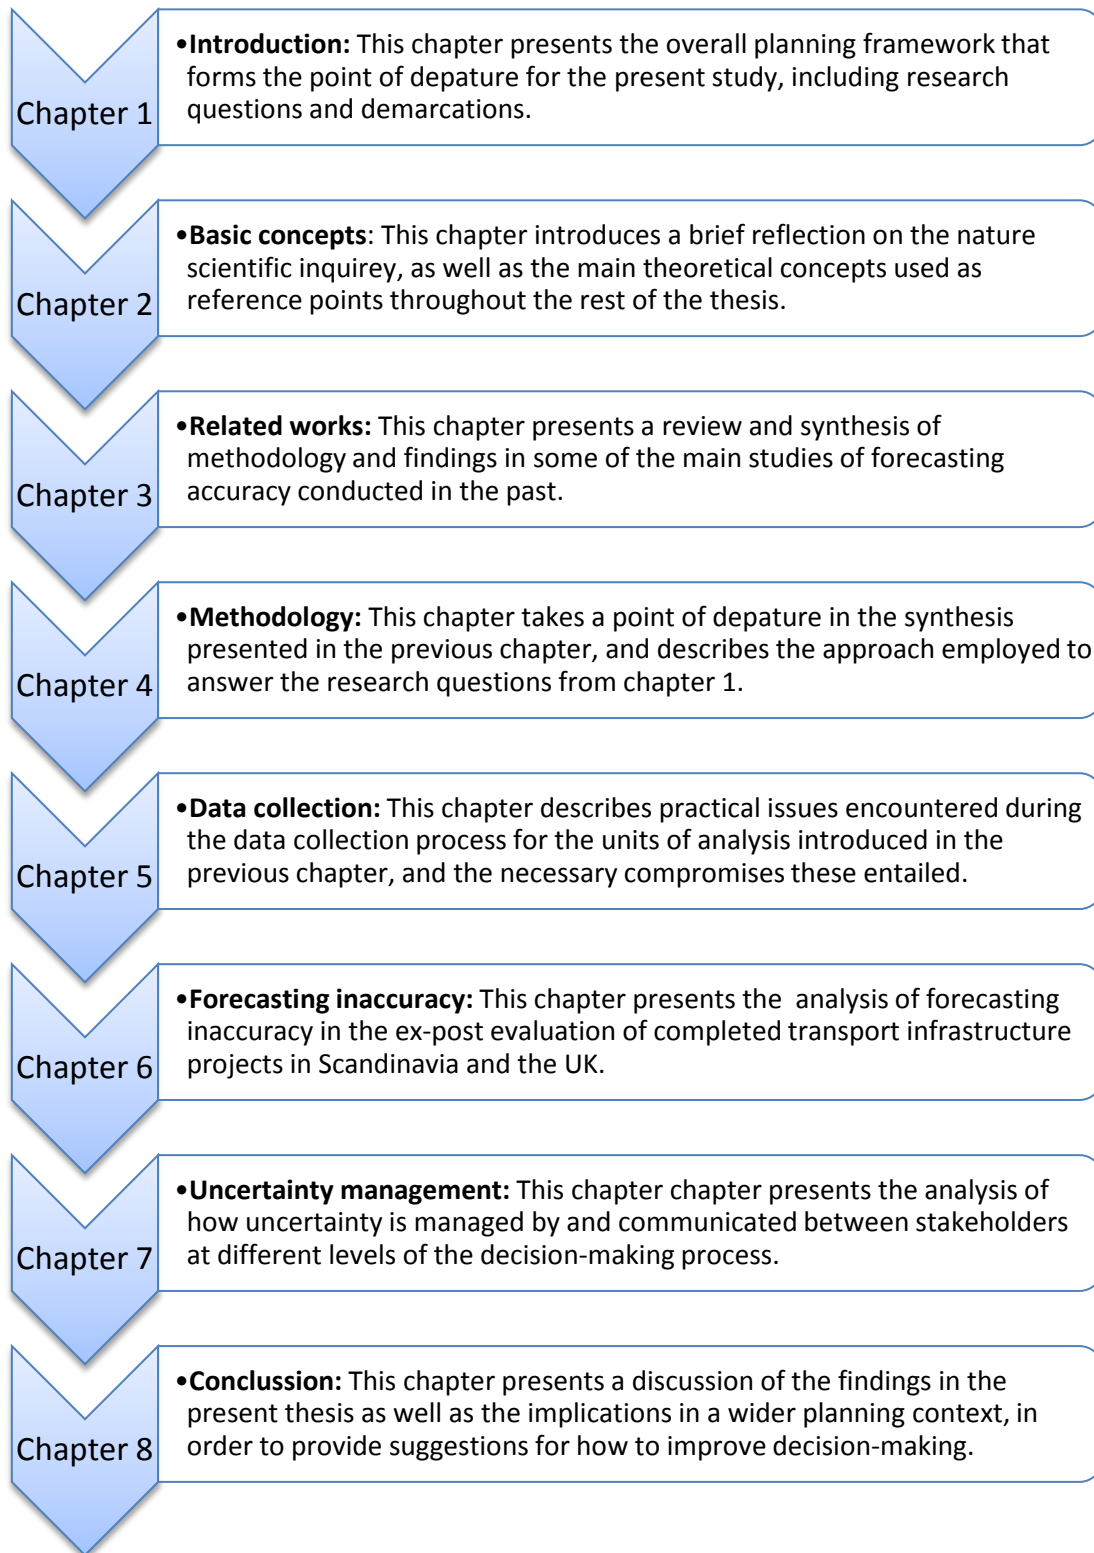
Chapter 1

•**Introduction:** This chapter presents the overall planning framework that forms the point of depature for the present study, including research questions and demarcations.

Chapter 2

•**Basic concepts**: This chapter introduces a brief reflection on the nature scientific inquirey, as well as the main theoretical concepts used as reference points throughout the rest of the thesis.

Chapter 3

•**Related works:** This chapter presents a review and synthesis of methodology and findings in some of the main studies of forecasting accuracy conducted in the past.

Chapter 4

•**Methodology:** This chapter takes a point of depature in the synthesis presented in the previous chapter, and describes the approach employed to answer the research questions from chapter 1.

Chapter 5

•**Data collection:** This chapter describes practical issues encountered during the data collection process for the units of analysis introduced in the previous chapter, and the necessary compromises these entailed.

Chapter 6

•**Forecasting inaccuracy:** This chapter presents the analysis of forecasting inaccuracy in the ex-post evaluation of completed transport infrastructure projects in Scandinavia and the UK.

Chapter 7

•**Uncertainty management:** This chapter chapter presents the analysis of how uncertainty is managed by and communicated between stakeholders at different levels of the decision-making process.

Chapter 8

•**Conclussion:** This chapter presents a discussion of the findings in the present thesis as well as the implications in a wider planning context, in order to provide suggestions for how to improve decision-making.